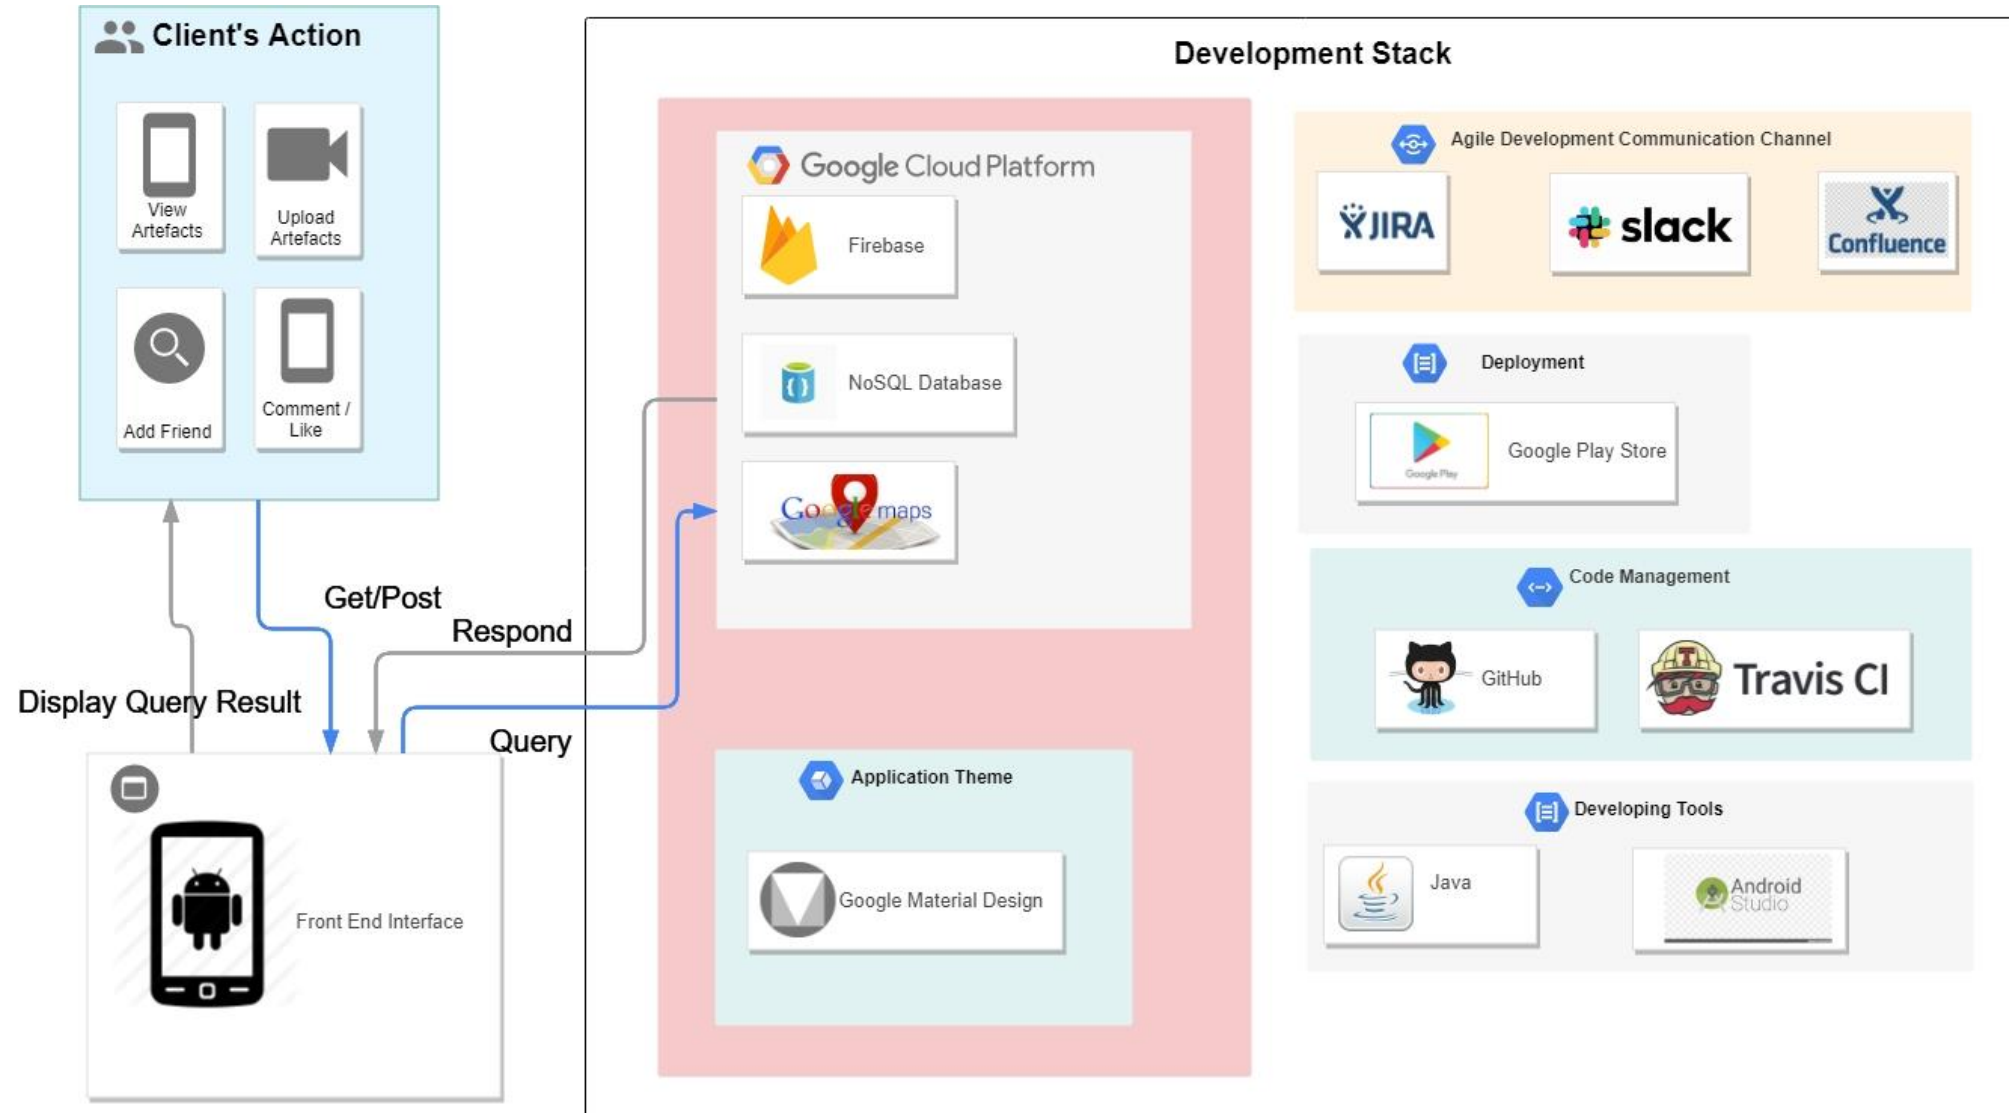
Client's Action

View Artefacts

Upload Artefacts

Add Friend

Comment / Like

Get/Post

Respond

Display Query Result

Query

Front End Interface

Development Stack

Google Cloud Platform

Firebase

NoSQL Database

Google maps

Application Theme

Google Material Design

Agile Development Communication Channel

JIRA

slack

Confluence

Deployment

Google Play

Google Play Store

Code Management

GitHub

Travis CI

Developing Tools

Java

Android Studio